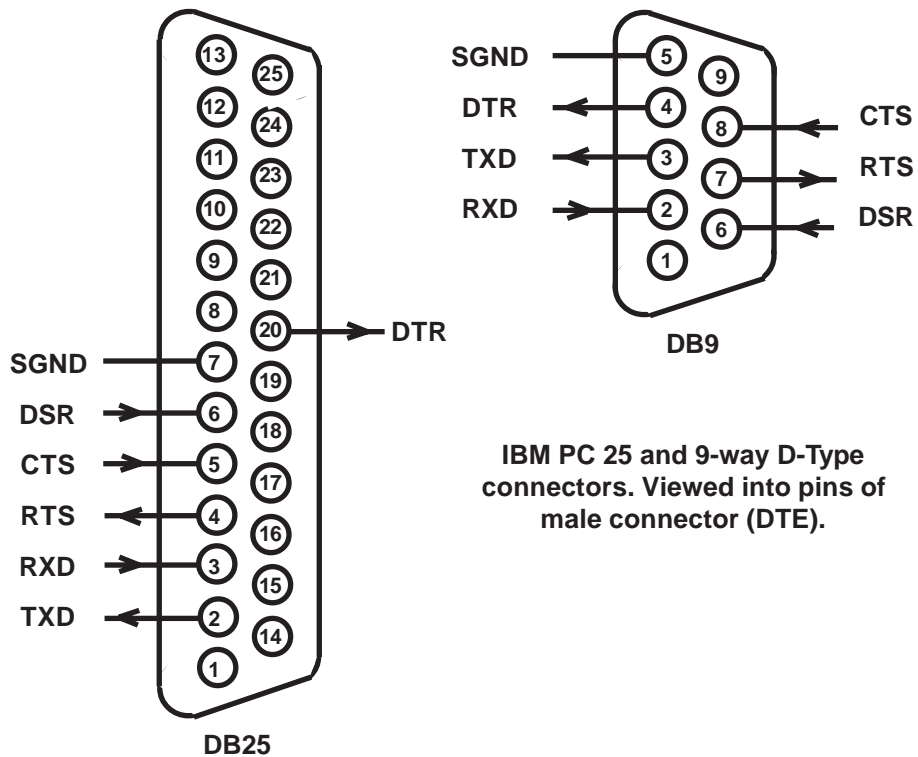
13
25
12
24
11
23
10
22
9
21
8
20
DTR
SGND
7
19
DSR
6
18
CTS
5
17
RTS
4
16
RXD
3
15
TXD
2
14
1
DB25

SGND
5
9
DTR
4
8
CTS
TXD
3
7
RTS
RXD
2
6
DSR
1
DB9

IBM PC 25 and 9-way D-Type connectors. Viewed into pins of male connector (DTE).